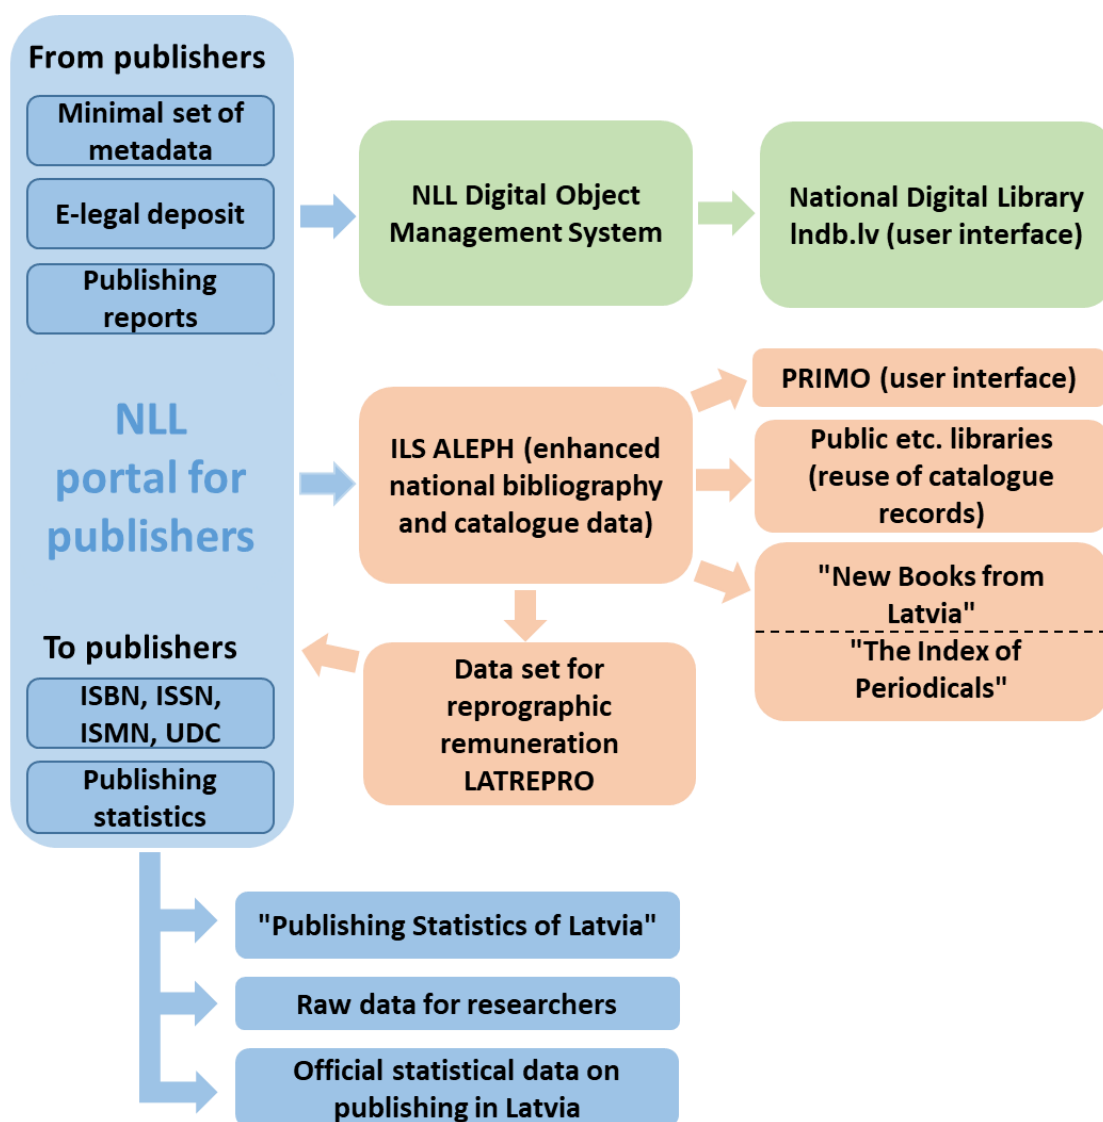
From publishers

Minimal set of metadata

E-legal deposit

Publishing reports

NLL portal for publishers

To publishers

ISBN, ISSN, ISMN, UDC

Publishing statistics

NLL Digital Object Management System

National Digital Library lndb.lv (user interface)

ILS ALEPH (enhanced national bibliography and catalogue data)

PRIMO (user interface)

Public etc. libraries (reuse of catalogue records)

"New Books from Latvia"

"The Index of Periodicals"

Data set for reprographic remuneration LATREPRO

"Publishing Statistics of Latvia"

Raw data for researchers

Official statistical data on publishing in Latvia